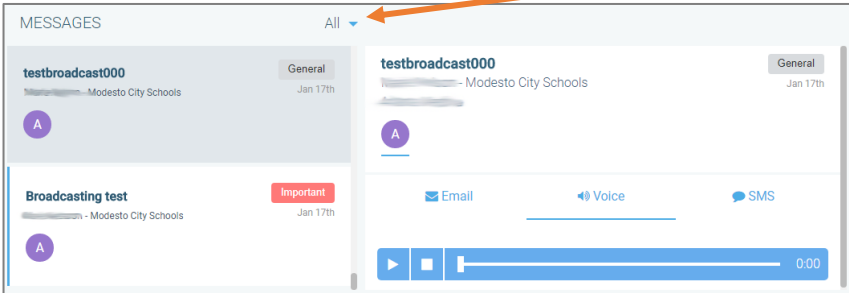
MESSAGES

All

testbroadcast000

General

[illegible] - Modesto City Schools

Jan 17th

A

Broadcasting test

Important

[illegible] - Modesto City Schools

Jan 17th

A

testbroadcast000

General

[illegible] - Modesto City Schools

Jan 17th

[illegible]

A

Email

Voice

SMS

0:00